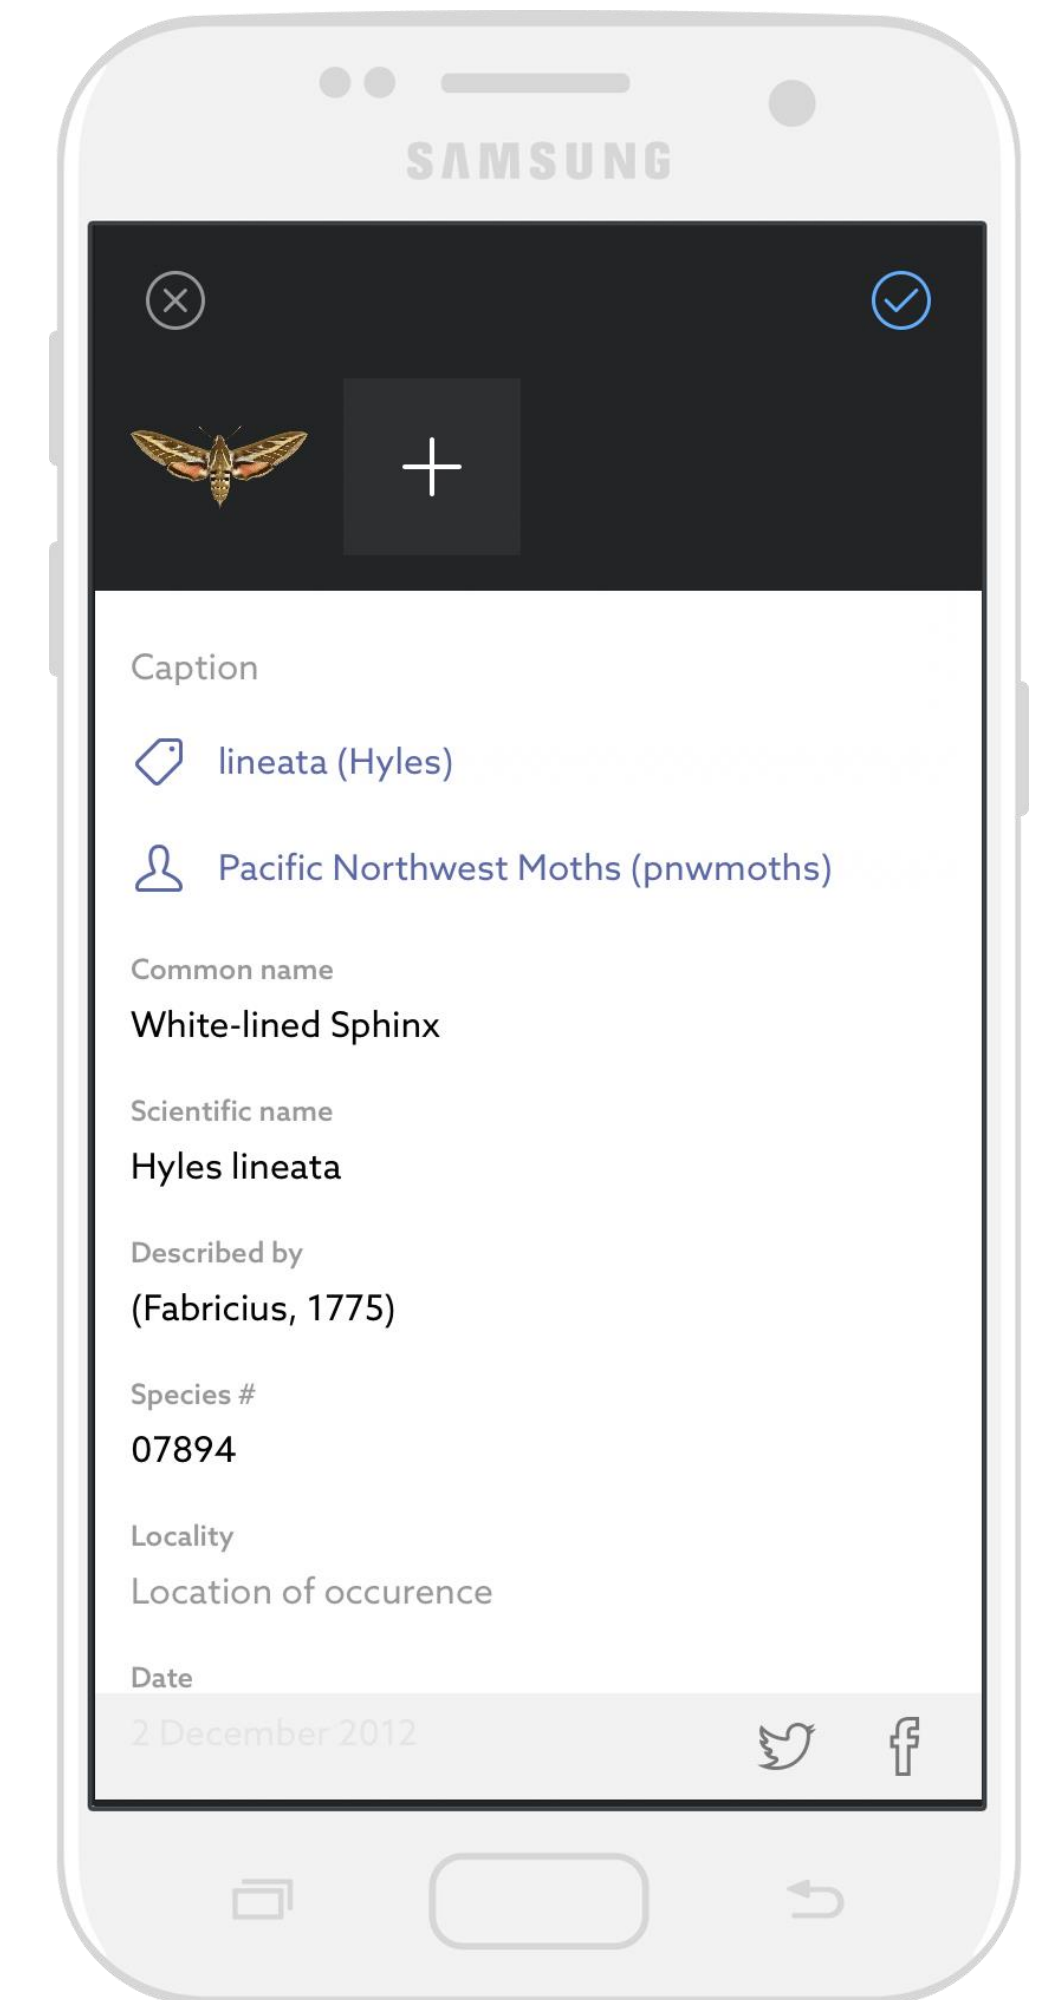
SAMSUNG

Caption

lineata (Hyles)

Pacific Northwest Moths (pnwmoths)

Common name

White-lined Sphinx

Scientific name

Hyles lineata

Described by

(Fabricius, 1775)

Species #

07894

Locality

Location of occurence

Date

2 December 2012